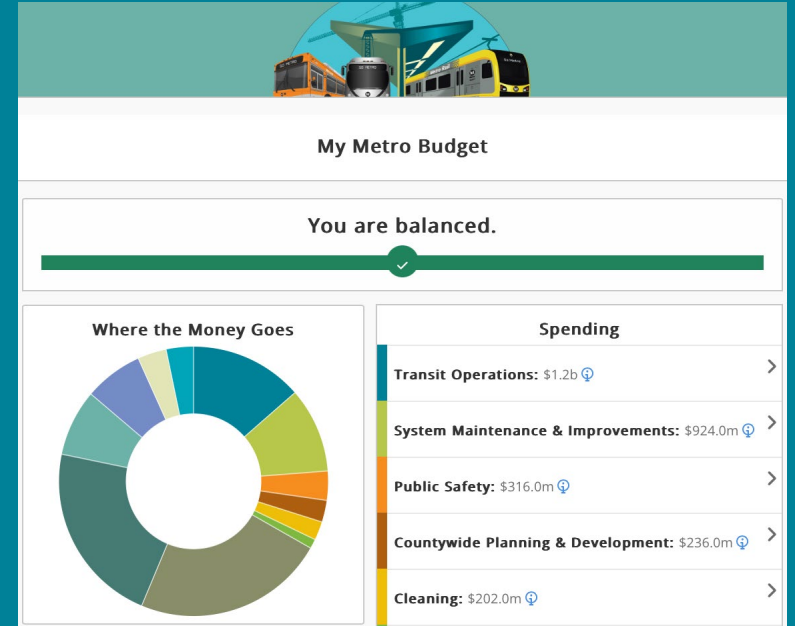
My Metro Budget

You are balanced.

Where the Money Goes

Spending

Transit Operations: $1.2b

System Maintenance & Improvements: $924.0m

Public Safety: $316.0m

Countywide Planning & Development: $236.0m

Cleaning: $202.0m